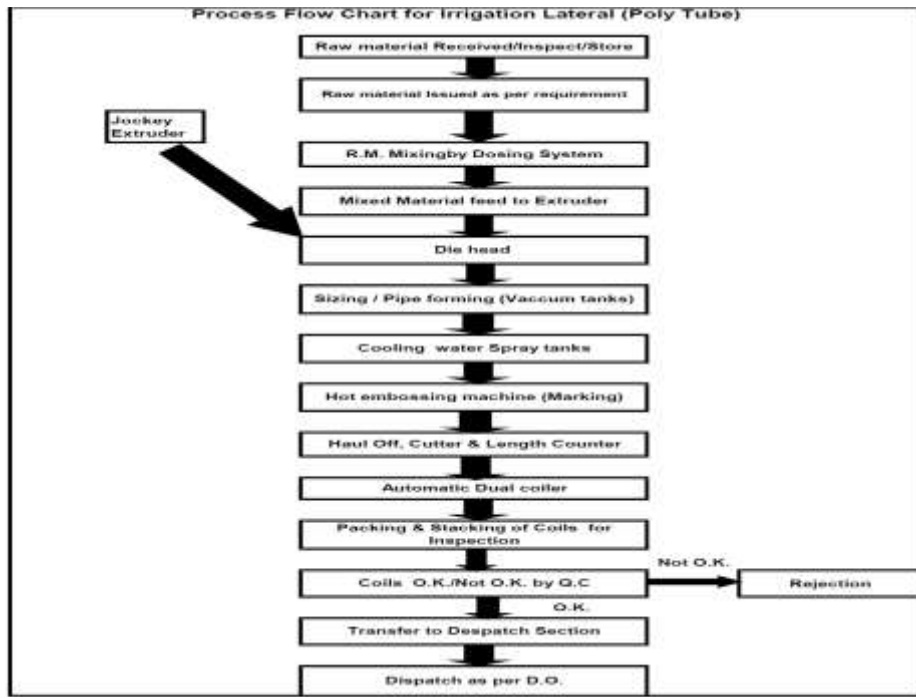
Process Flow Chart for Irrigation Lateral (Poly Tube)

Raw material Received/Inspect/Store

Raw material Issued as per requirement

Jockey Extruder

R.M. Mixingby Dosing System

Mixed Material feed to Extruder

Die head

Sizing / Pipe forming (Vaccum tanks)

Cooling water Spray tanks

Hot embossing machine (Marking)

Haul Off, Cutter & Length Counter

Automatic Dual coiler

Packing & Stacking of Coils for Inspection

Coils O.K./Not O.K. by Q.C

Not O.K.

Rejection

O.K.

Transfer to Despatch Section

Dispatch as per D.O.